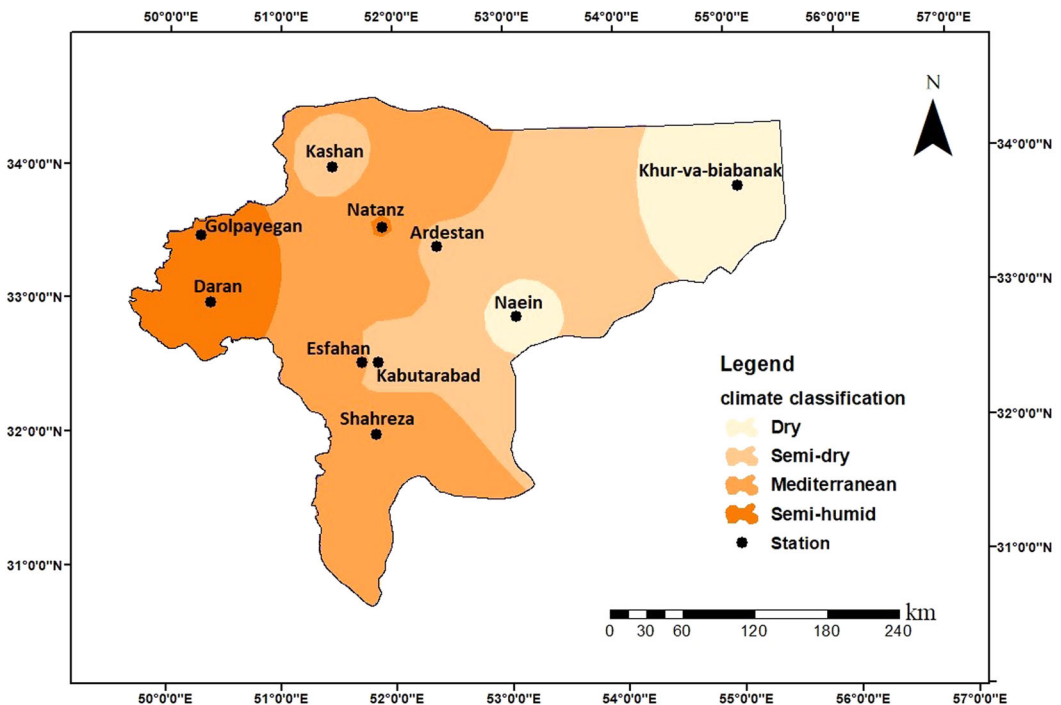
50°0'0"E 51°0'0"E 52°0'0"E 53°0'0"E 54°0'0"E 55°0'0"E 56°0'0"E 57°0'0"E

N

34°0'0"N 33°0'0"N 32°0'0"N 31°0'0"N

Kashan
Khur-va-biabanak
Natanz
Golpayegan
Ardestan
Daran
Naein
Esfahan
Kabutarabad
Shahreza

Legend
climate classification
Dry
Semi-dry
Mediterranean
Semi-humid
Station

km
0 30 60 120 180 240

34°0'0"N 33°0'0"N 32°0'0"N 31°0'0"N

50°0'0"E 51°0'0"E 52°0'0"E 53°0'0"E 54°0'0"E 55°0'0"E 56°0'0"E 57°0'0"E